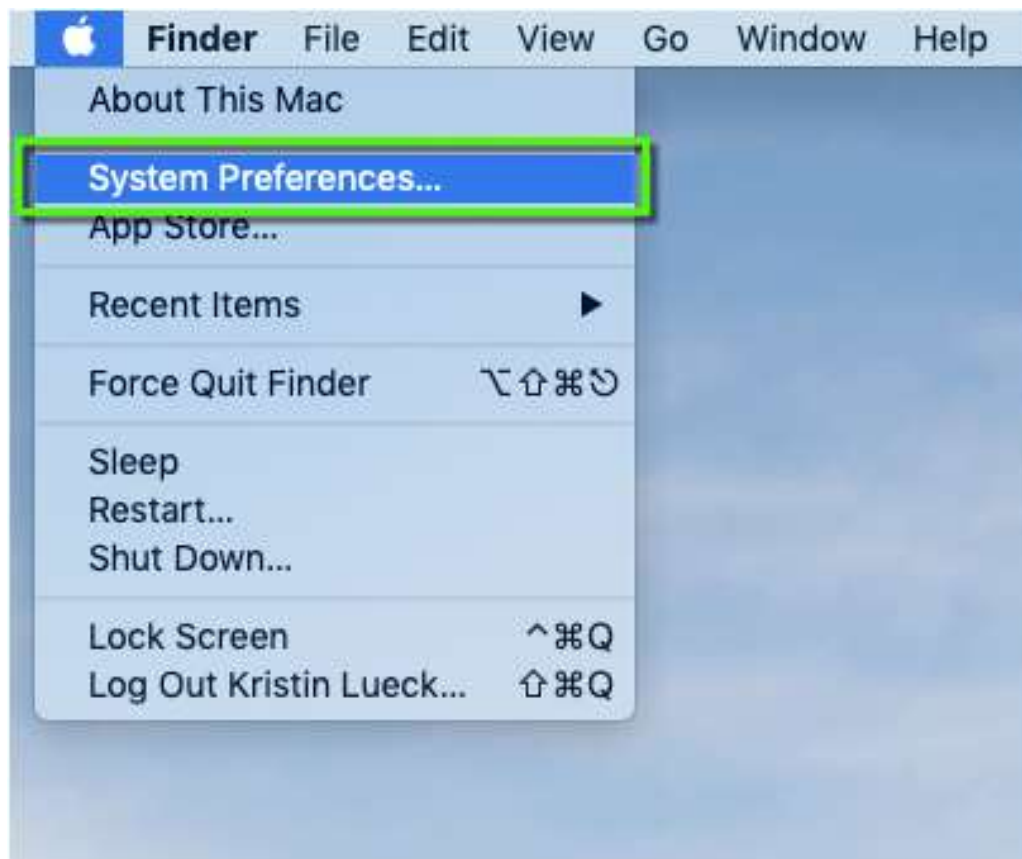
Finder File Edit View Go Window Help

About This Mac

System Preferences...

App Store...

Recent Items ▶

Force Quit Finder ⌥⇧⌘⎋

Sleep

Restart...

Shut Down...

Lock Screen ^⌘Q

Log Out Kristin Lueck... ⇧⌘Q